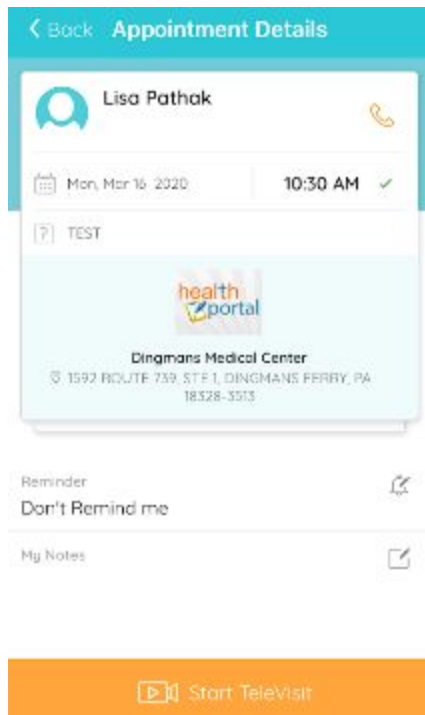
< Back Appointment Details

Lisa Pathak

Mon, Mar 16 2020

10:30 AM

TEST

health portal

Dingmans Medical Center

1592 ROUTE 739, STE 1, DINGMANS FERRY, PA 18328-3513

Reminder

Don't Remind me

My Notes

Start TeleVisit